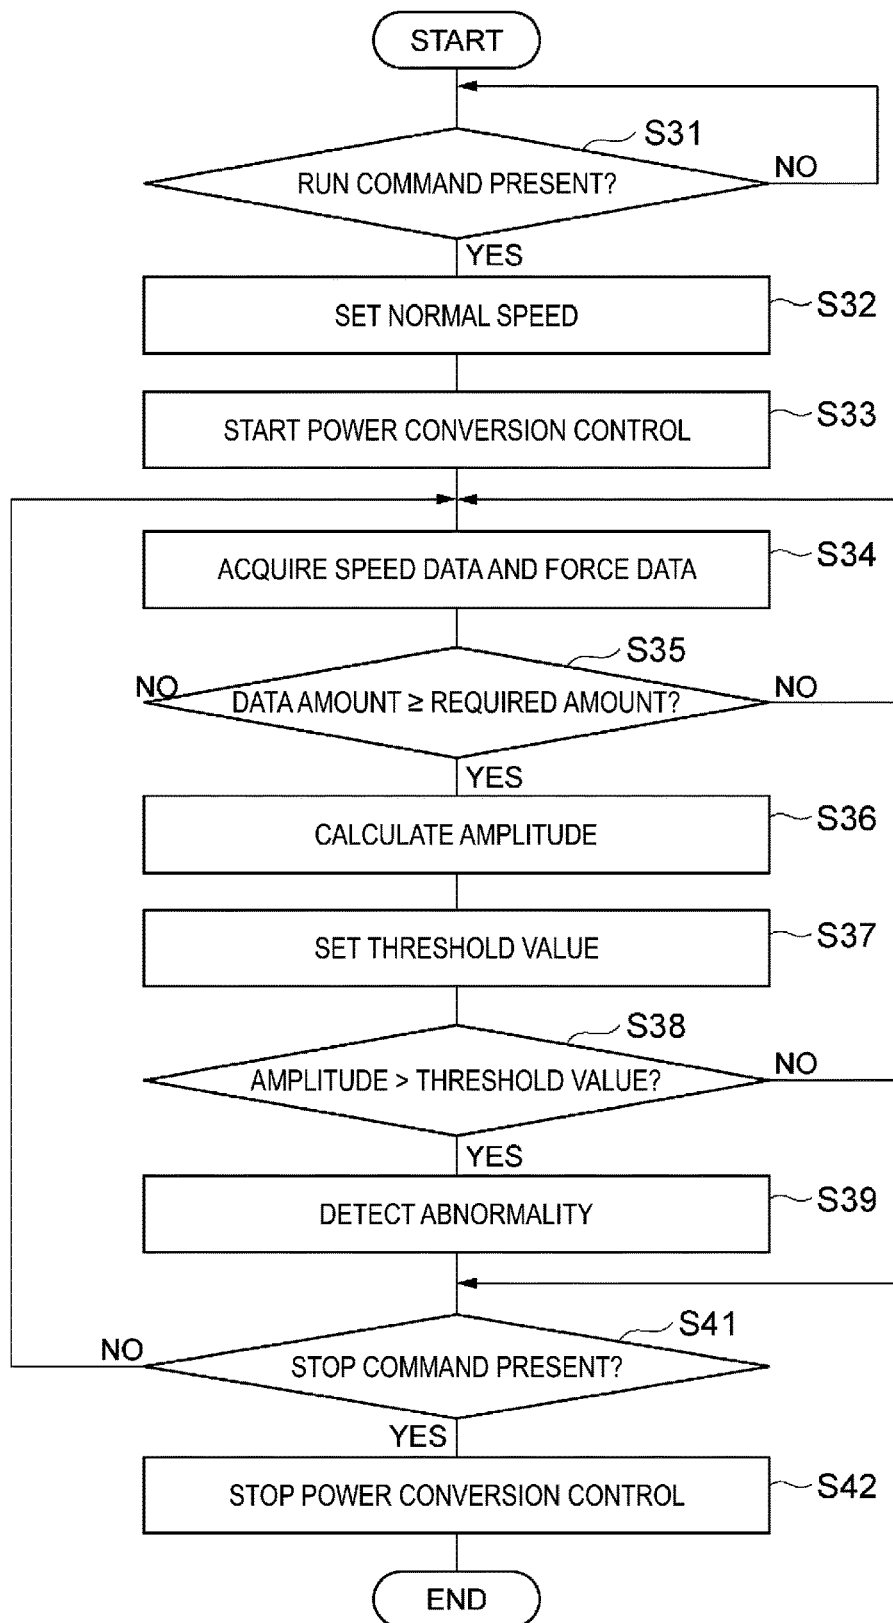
START

S31

RUN COMMAND PRESENT?

NO

YES

SET NORMAL SPEED

S32

START POWER CONVERSION CONTROL

S33

ACQUIRE SPEED DATA AND FORCE DATA

S34

S35

NO

DATA AMOUNT $\geq$ REQUIRED AMOUNT?

NO

YES

CALCULATE AMPLITUDE

S36

SET THRESHOLD VALUE

S37

S38

AMPLITUDE > THRESHOLD VALUE?

NO

YES

DETECT ABNORMALITY

S39

S41

NO

STOP COMMAND PRESENT?

YES

STOP POWER CONVERSION CONTROL

S42

END